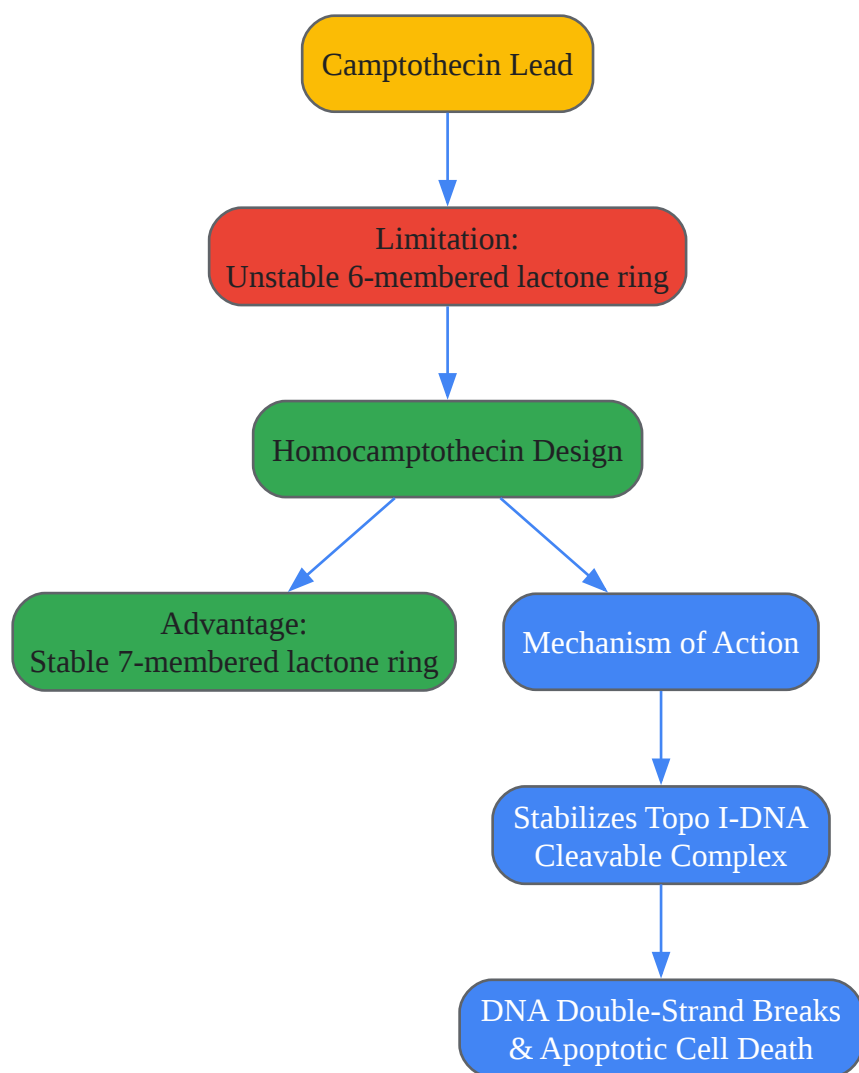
Camptothecin Lead

Limitation:
Unstable 6-membered lactone ring

Homocamptothecin Design

Advantage:
Stable 7-membered lactone ring

Mechanism of Action

Stabilizes Topo I-DNA
Cleavable Complex

DNA Double-Strand Breaks
& Apoptotic Cell Death